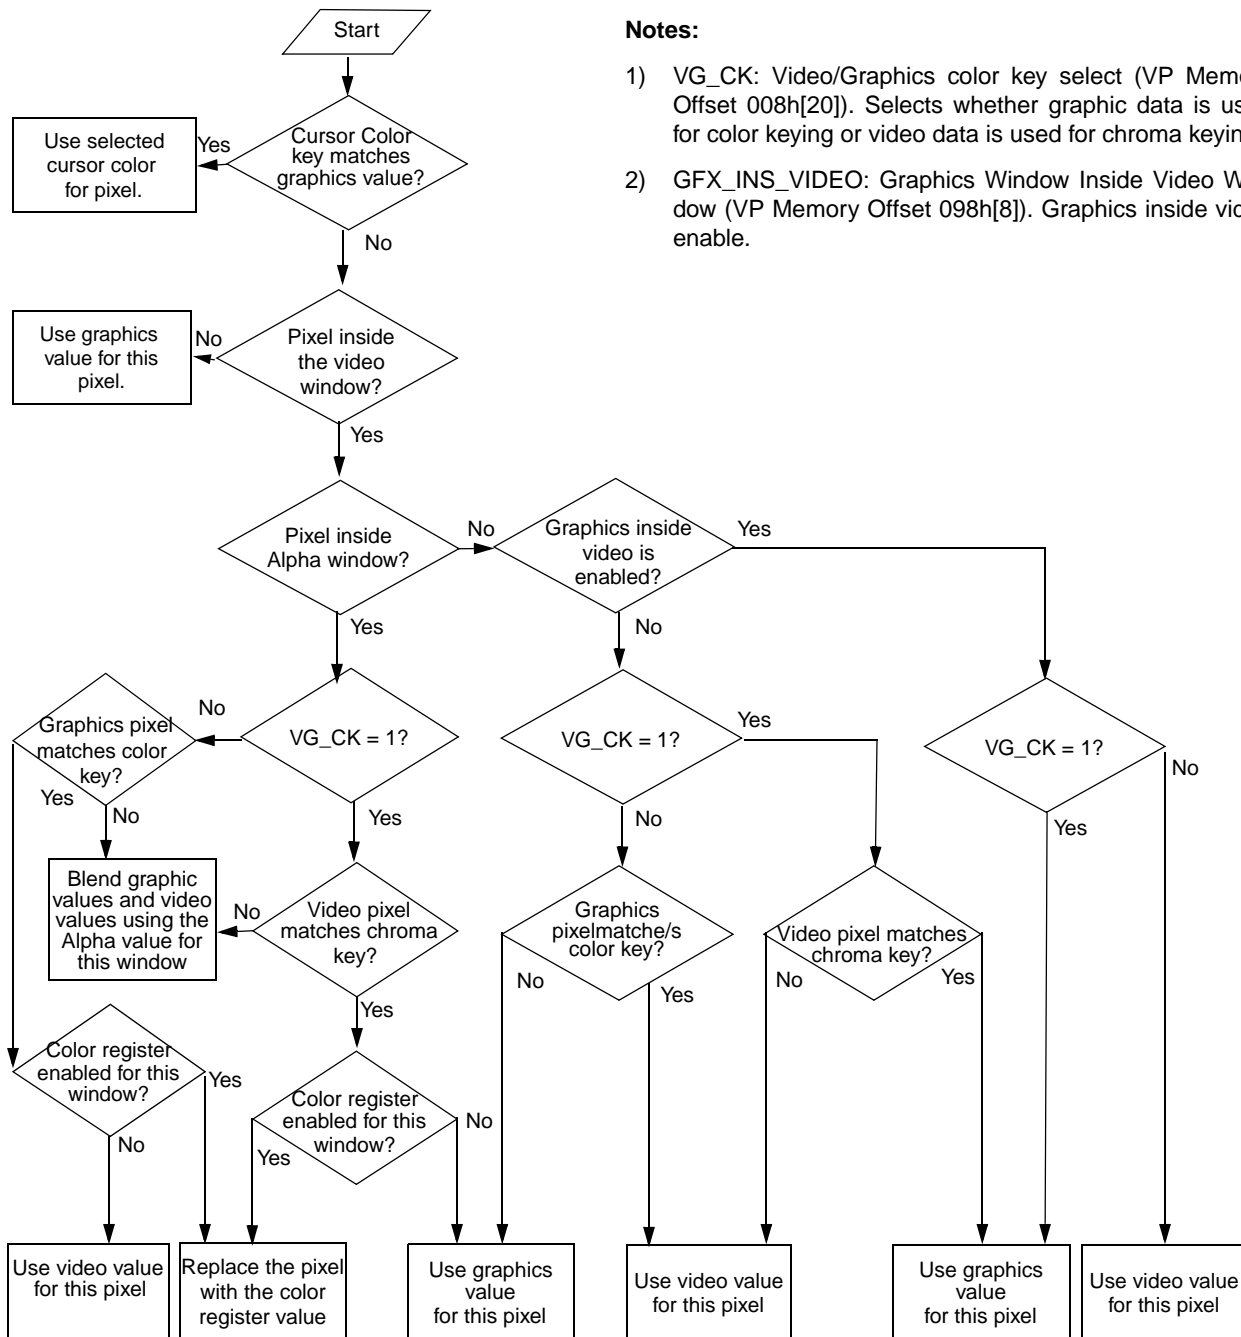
Start

Cursor Color key matches graphics value?

Yes

Use selected cursor color for pixel.

No

Pixel inside the video window?

No

Use graphics value for this pixel.

Yes

Pixel inside Alpha window?

No

Graphics inside video is enabled?

Yes

Yes

No

VG_CK = 1?

No

Graphics pixel matches color key?

Yes

No

Blend graphic values and video values using the Alpha value for this window

Yes

Video pixel matches chroma key?

No

Yes

Color register enabled for this window?

Yes

No

Color register enabled for this window?

Yes

No

VG_CK = 1?

Yes

No

Graphics pixelmatche/s color key?

No

Yes

Video pixel matches chroma key?

No

Yes

VG_CK = 1?

No

Yes

Use video value for this pixel

Replace the pixel with the color register value

Use graphics value for this pixel

Use video value for this pixel

Use graphics value for this pixel

Use video value for this pixel

Notes:

1) VG_CK: Video/Graphics color key select (VP Memo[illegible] Offset 008h[20]). Selects whether graphic data is us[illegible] for color keying or video data is used for chroma keyin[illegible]

2) GFX_INS_VIDEO: Graphics Window Inside Video W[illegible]dow (VP Memory Offset 098h[8]). Graphics inside vid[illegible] enable.